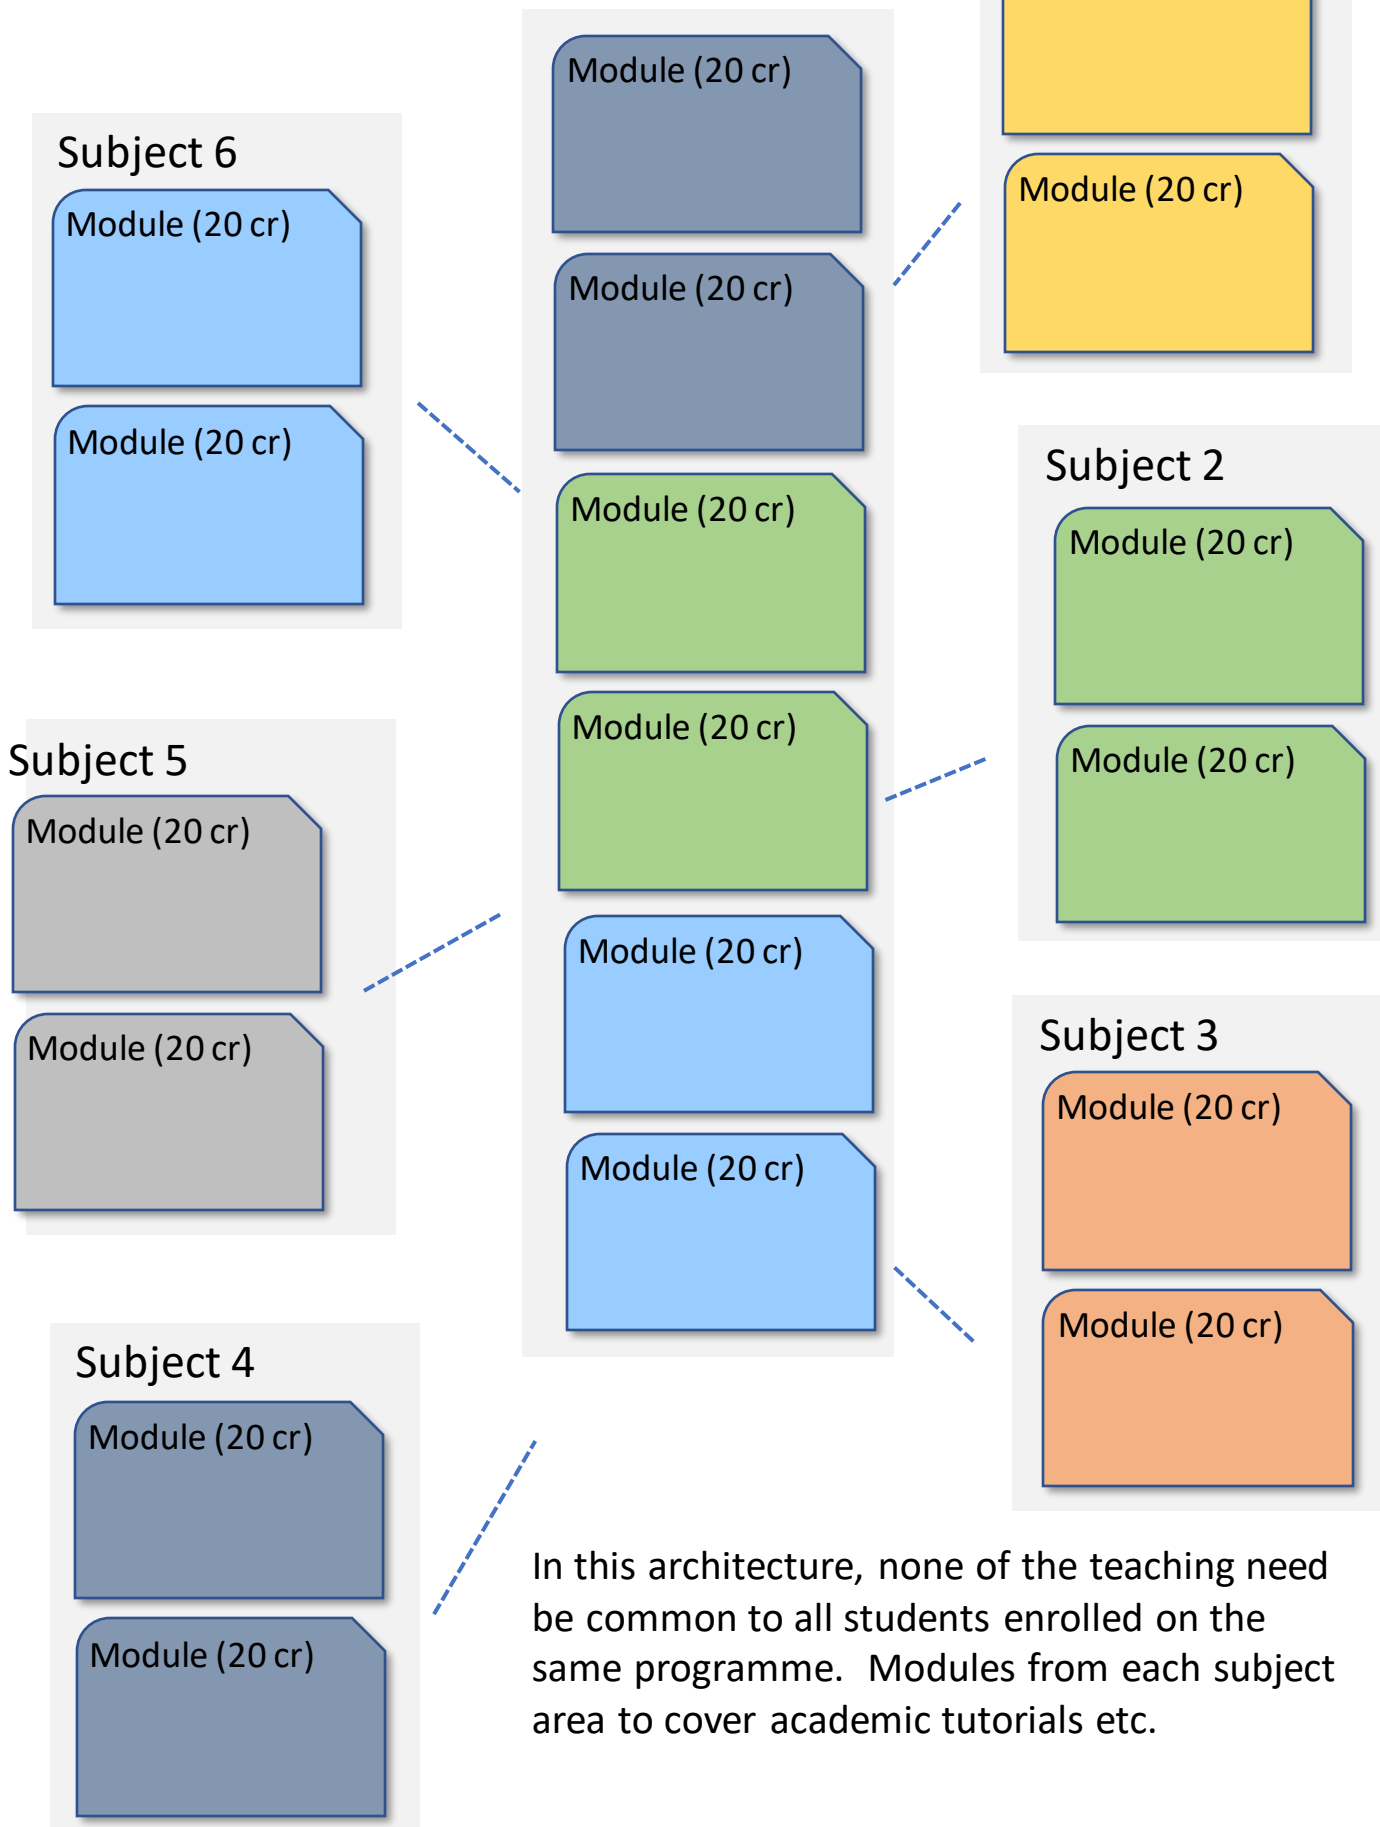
Module (20 cr)

Module (20 cr)

Module (20 cr)

Module (20 cr)

Module (20 cr)

Module (20 cr)

Module (20 cr)

Subject 6

Module (20 cr)

Module (20 cr)

Subject 2

Module (20 cr)

Module (20 cr)

Subject 5

Module (20 cr)

Module (20 cr)

Subject 3

Module (20 cr)

Module (20 cr)

Subject 4

Module (20 cr)

Module (20 cr)

In this architecture, none of the teaching need be common to all students enrolled on the same programme. Modules from each subject area to cover academic tutorials etc.